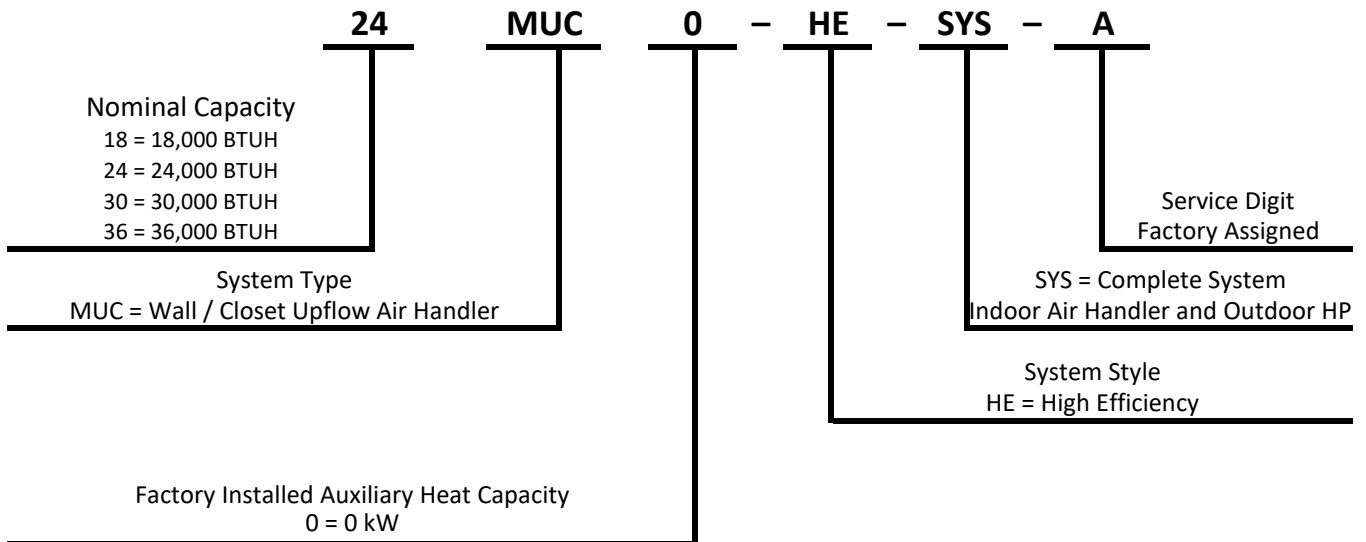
24 MUC 0 – HE – SYS – A

Nominal Capacity
18 = 18,000 BTUH
24 = 24,000 BTUH
30 = 30,000 BTUH
36 = 36,000 BTUH

Service Digit
Factory Assigned

System Type
MUC = Wall / Closet Upflow Air Handler

SYS = Complete System
Indoor Air Handler and Outdoor HP

System Style
HE = High Efficiency

Factory Installed Auxiliary Heat Capacity
0 = 0 kW